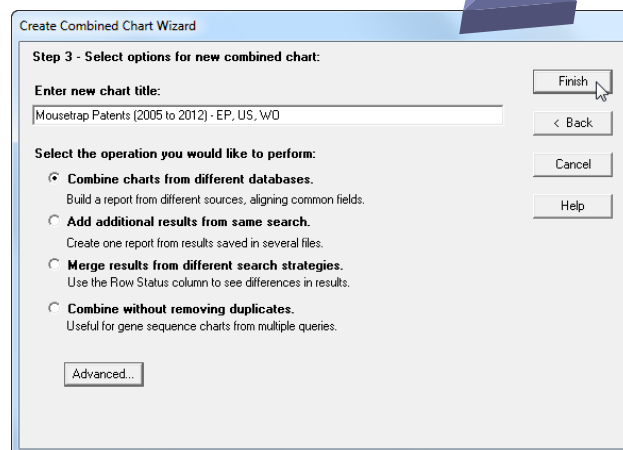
Create Combined Chart Wizard

Step 3 - Select options for new combined chart:

Enter new chart title:

Mousetrap Patents (2005 to 2012) - EP, US, WO

Select the operation you would like to perform:

Combine charts from different databases.
Build a report from different sources, aligning common fields.

Add additional results from same search.
Create one report from results saved in several files.

Merge results from different search strategies.
Use the Row Status column to see differences in results.

Combine without removing duplicates.
Useful for gene sequence charts from multiple queries.

Advanced...

Finish

< Back

Cancel

Help